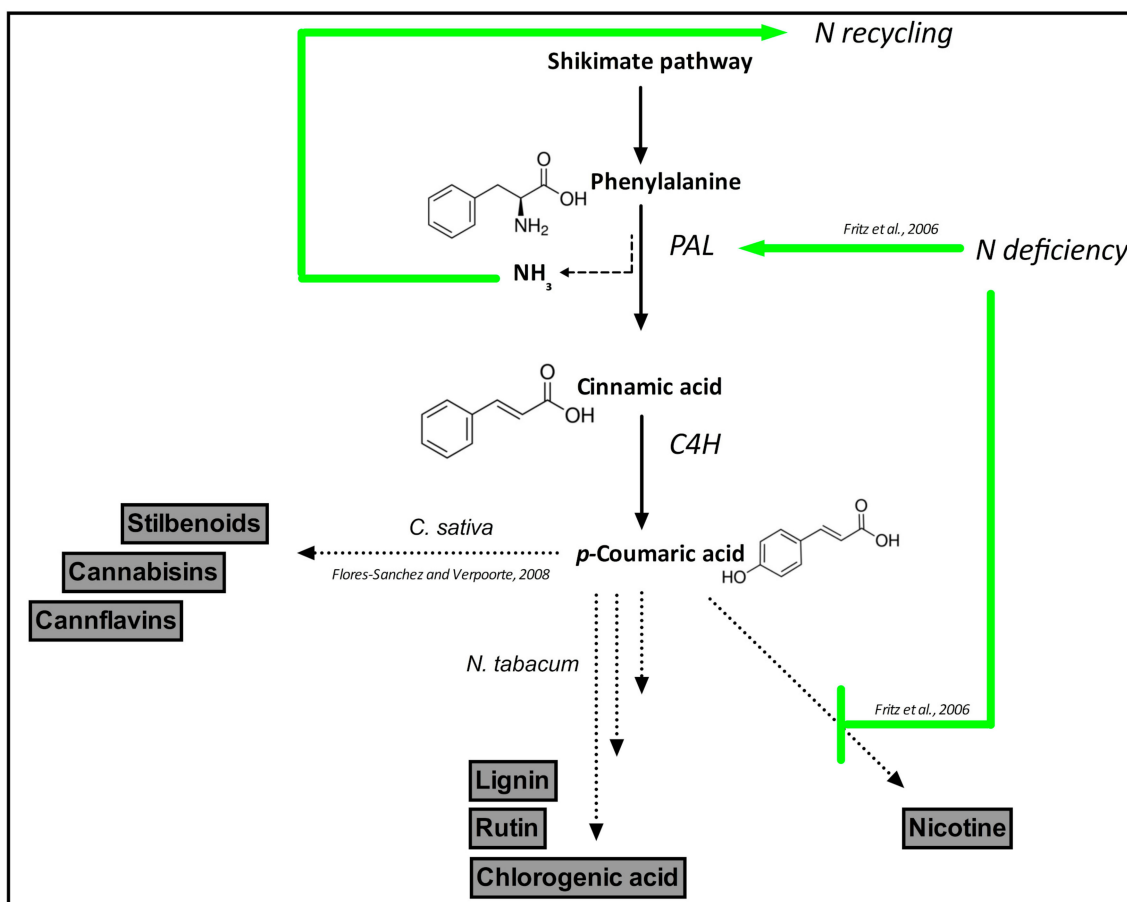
N recycling

Shikimate pathway

O
OH
NH$_2$
Phenylalanine

PAL

Fritz et al., 2006

N deficiency

NH$_3$

O
OH
Cinnamic acid

C4H

Stilbenoids

Cannabisins

Cannflavins

C. sativa

Flores-Sanchez and Verpoorte, 2008

***p*-Coumaric acid**

O
OH
HO

N. tabacum

Fritz et al., 2006

Lignin

Rutin

Chlorogenic acid

Nicotine